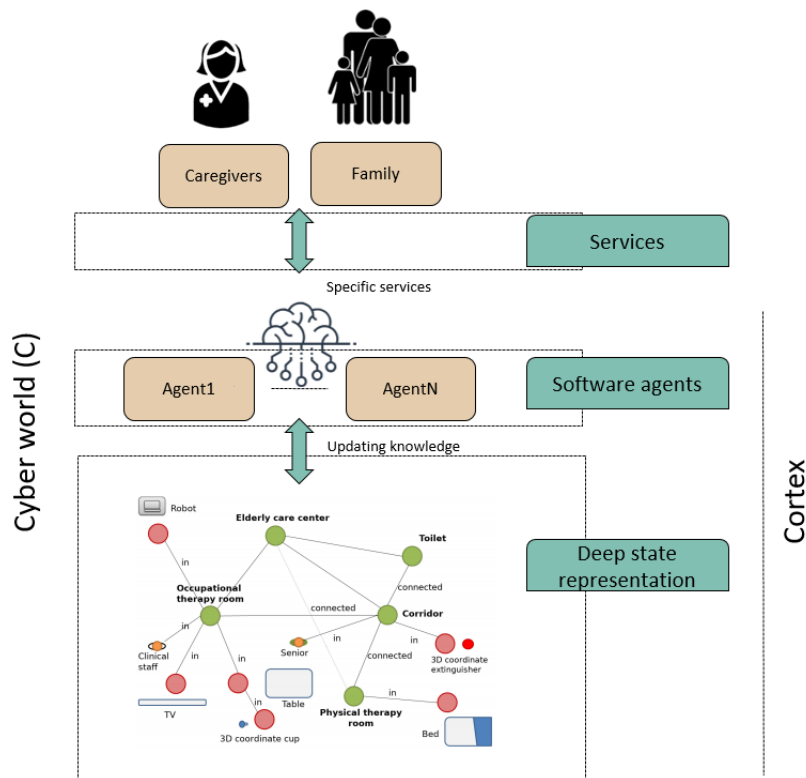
Caregivers

Family

Services

Specific services

Agent1

AgentN

Software agents

Updating knowledge

Cyber world (C)

Cortex

Robot

Elderly care center

Toilet

in

Occupational therapy room

connected

connected

Corridor

in

in

in

in

Clinical staff

Senior

connected

3D coordinate extinguisher

Table

TV

in

Physical therapy room

3D coordinate cup

Bed

Deep state representation